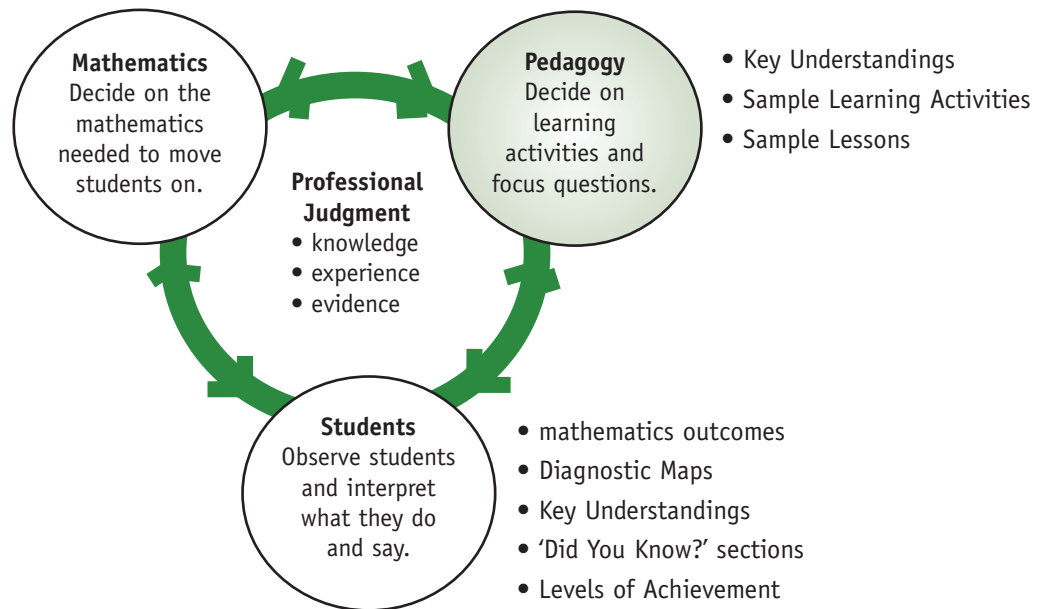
**Mathematics**
Decide on the mathematics needed to move students on.

**Pedagogy**
Decide on learning activities and focus questions.

• Key Understandings
• Sample Learning Activities
• Sample Lessons

**Professional Judgment**
• knowledge
• experience
• evidence

**Students**
Observe students and interpret what they do and say.

• mathematics outcomes
• Diagnostic Maps
• Key Understandings
• 'Did You Know?' sections
• Levels of Achievement